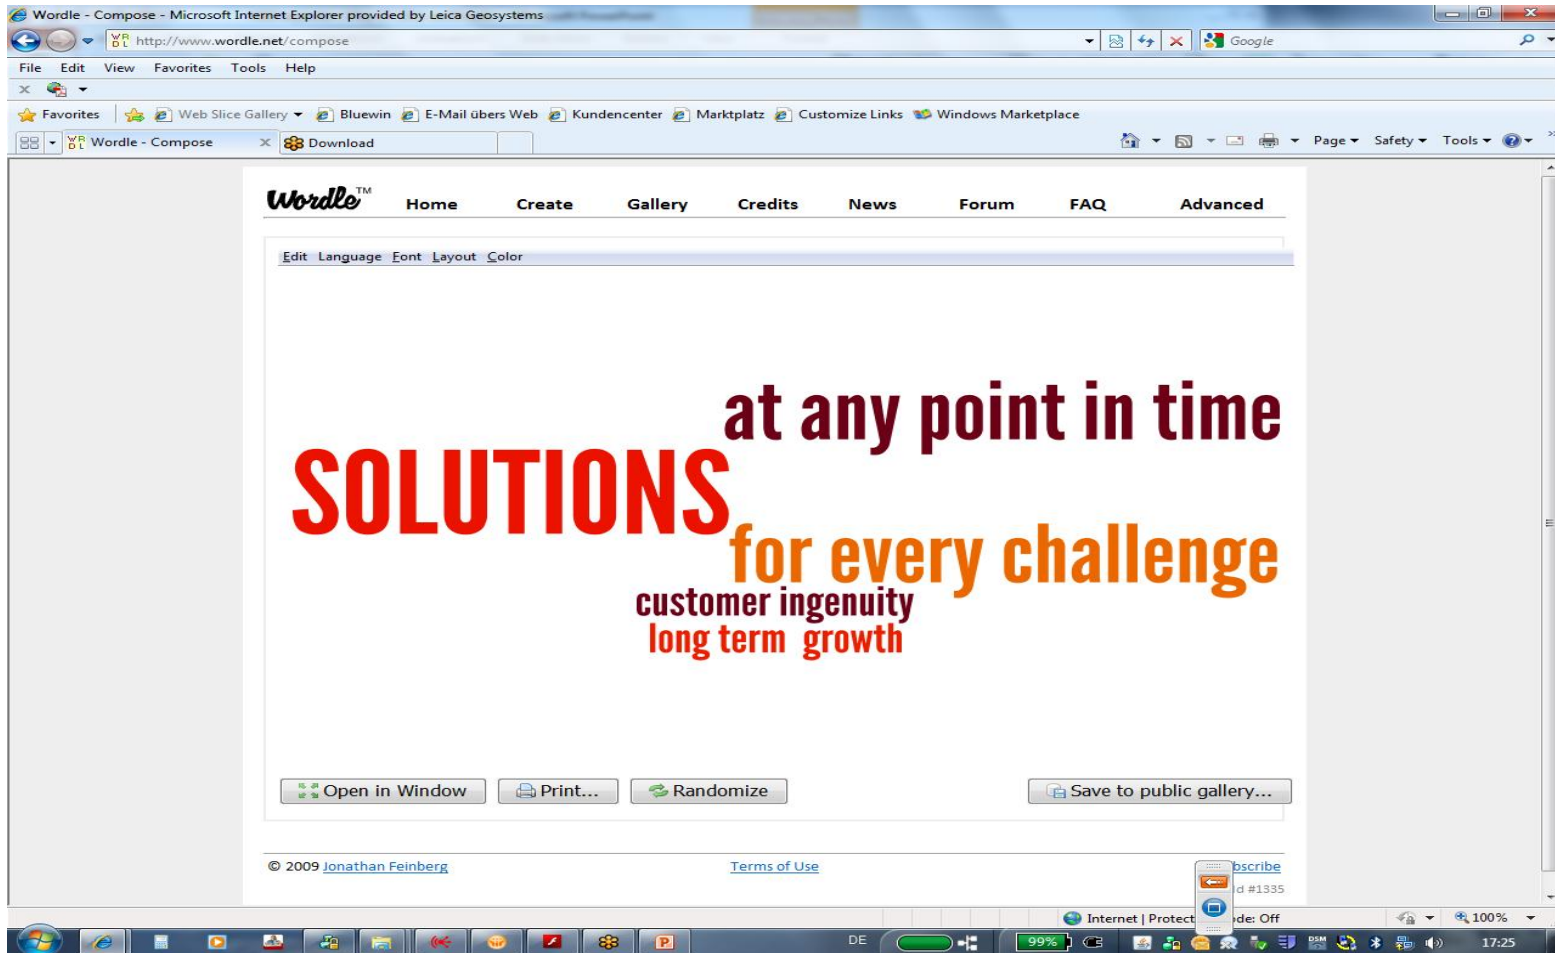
Wordle - Compose - Microsoft Internet Explorer provided by Leica Geosystems

http://www.wordle.net/compose

Google

File Edit View Favorites Tools Help

Favorites | Web Slice Gallery | Bluewin | E-Mail übers Web | Kundencenter | Marktplatz | Customize Links | Windows Marketplace

Wordle - Compose | Download

Page | Safety | Tools

Wordle™ Home Create Gallery Credits News Forum FAQ Advanced

Edit Language Font Layout Color

at any point in time
SOLUTIONS
for every challenge
customer ingenuity
long term growth

Open in Window | Print... | Randomize | Save to public gallery...

© 2009 Jonathan Feinberg | Terms of Use | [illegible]bscribe

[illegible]d #1335

Internet | Protect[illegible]de: Off | 100%

DE | 99% | 17:25